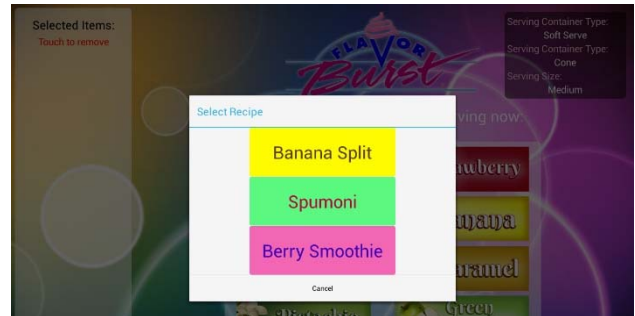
Selected Items:
Touch to remove

FLAVOR Burst

Serving Container Type:
Soft Serve
Serving Container Type:
Cone
Serving Size:
Medium

Select Recipe
Banana Split
Spumoni
Berry Smoothie
Cancel

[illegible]ving now:
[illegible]wberry
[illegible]nana
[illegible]ramel
Green